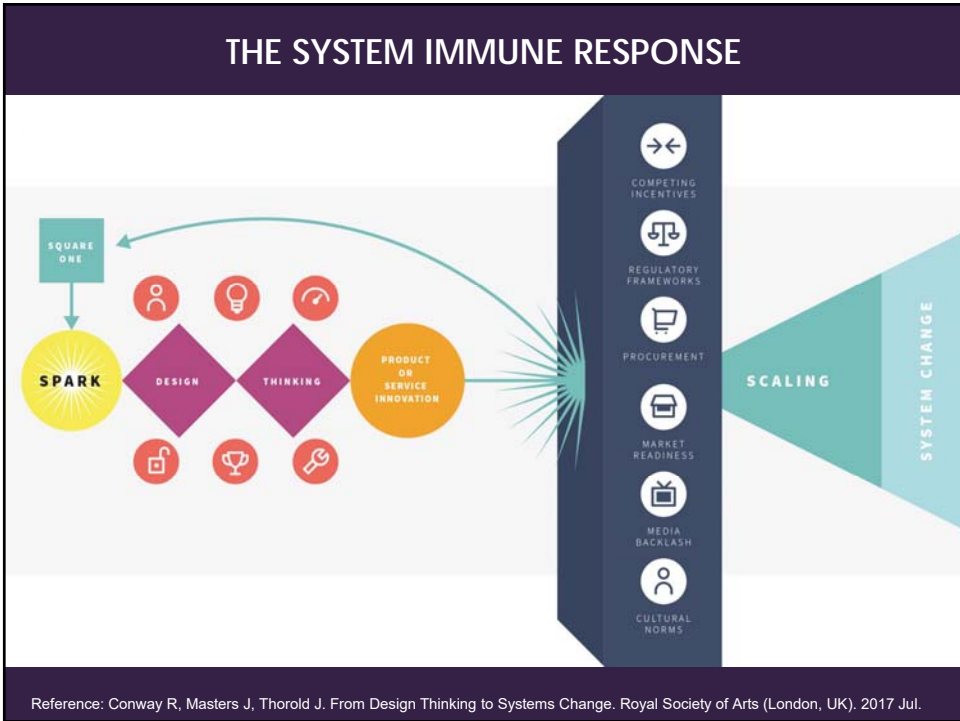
THE SYSTEM IMMUNE RESPONSE

SQUARE ONE

SPARK

DESIGN

THINKING

PRODUCT OR SERVICE INNOVATION

COMPETING INCENTIVES

REGULATORY FRAMEWORKS

PROCUREMENT

MARKET READINESS

MEDIA BACKLASH

CULTURAL NORMS

SCALING

SYSTEM CHANGE

Reference: Conway R, Masters J, Thorold J. From Design Thinking to Systems Change. Royal Society of Arts (London, UK). 2017 Jul.